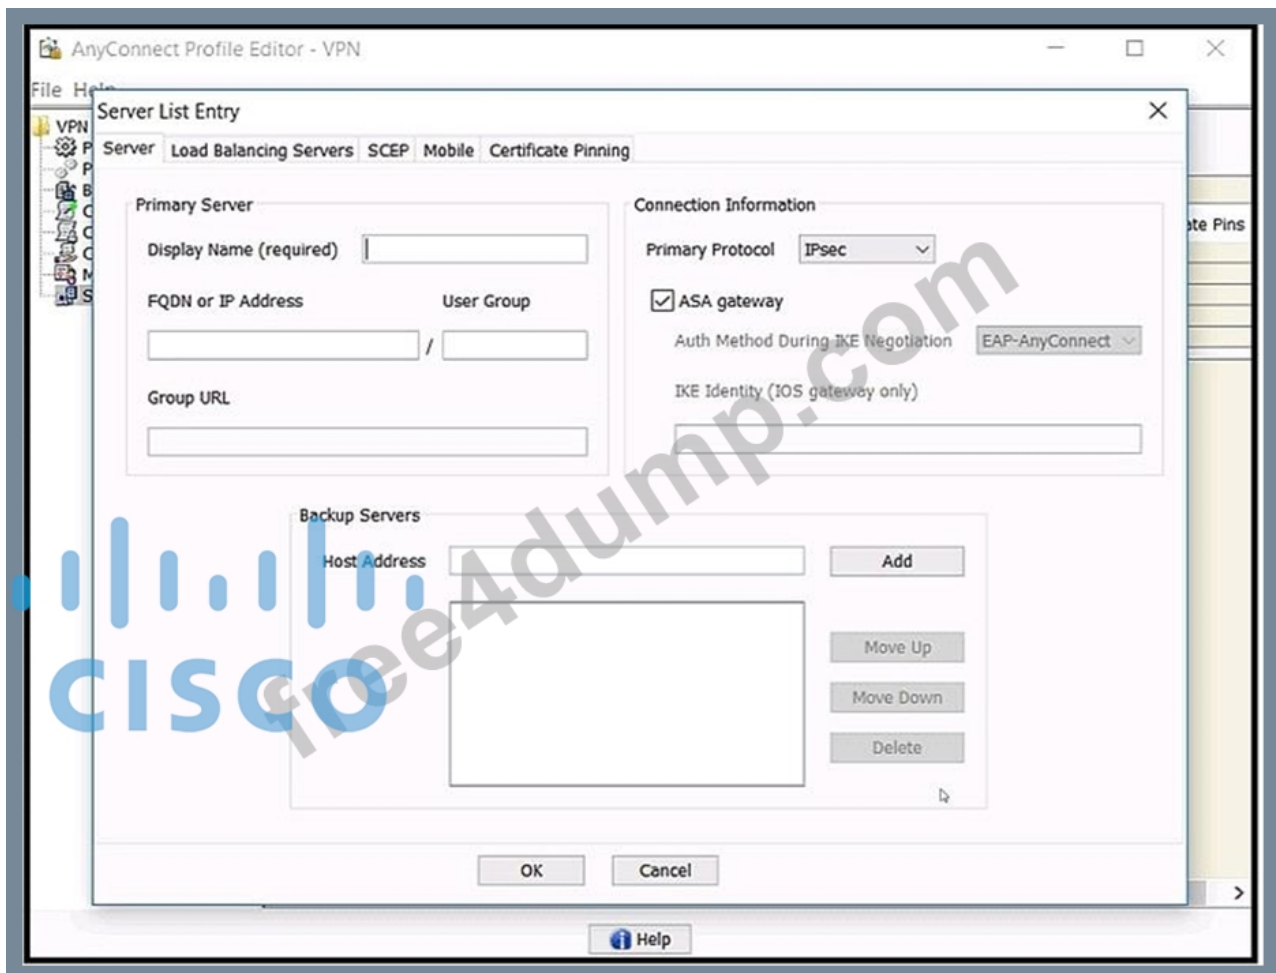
AnyConnect Profile Editor - VPN

File Help

VPN

Server List Entry

Server | Load Balancing Servers | SCEP | Mobile | Certificate Pinning

Primary Server

Display Name (required)

FQDN or IP Address

User Group

/

Group URL

Connection Information

Primary Protocol IPsec

ASA gateway

Auth Method During IKE Negotiation EAP-AnyConnect

IKE Identity (IOS gateway only)

Backup Servers

Host Address

Add

Move Up

Move Down

Delete

OK

Cancel

ate Pins

Help

CISCO

free4dump.com